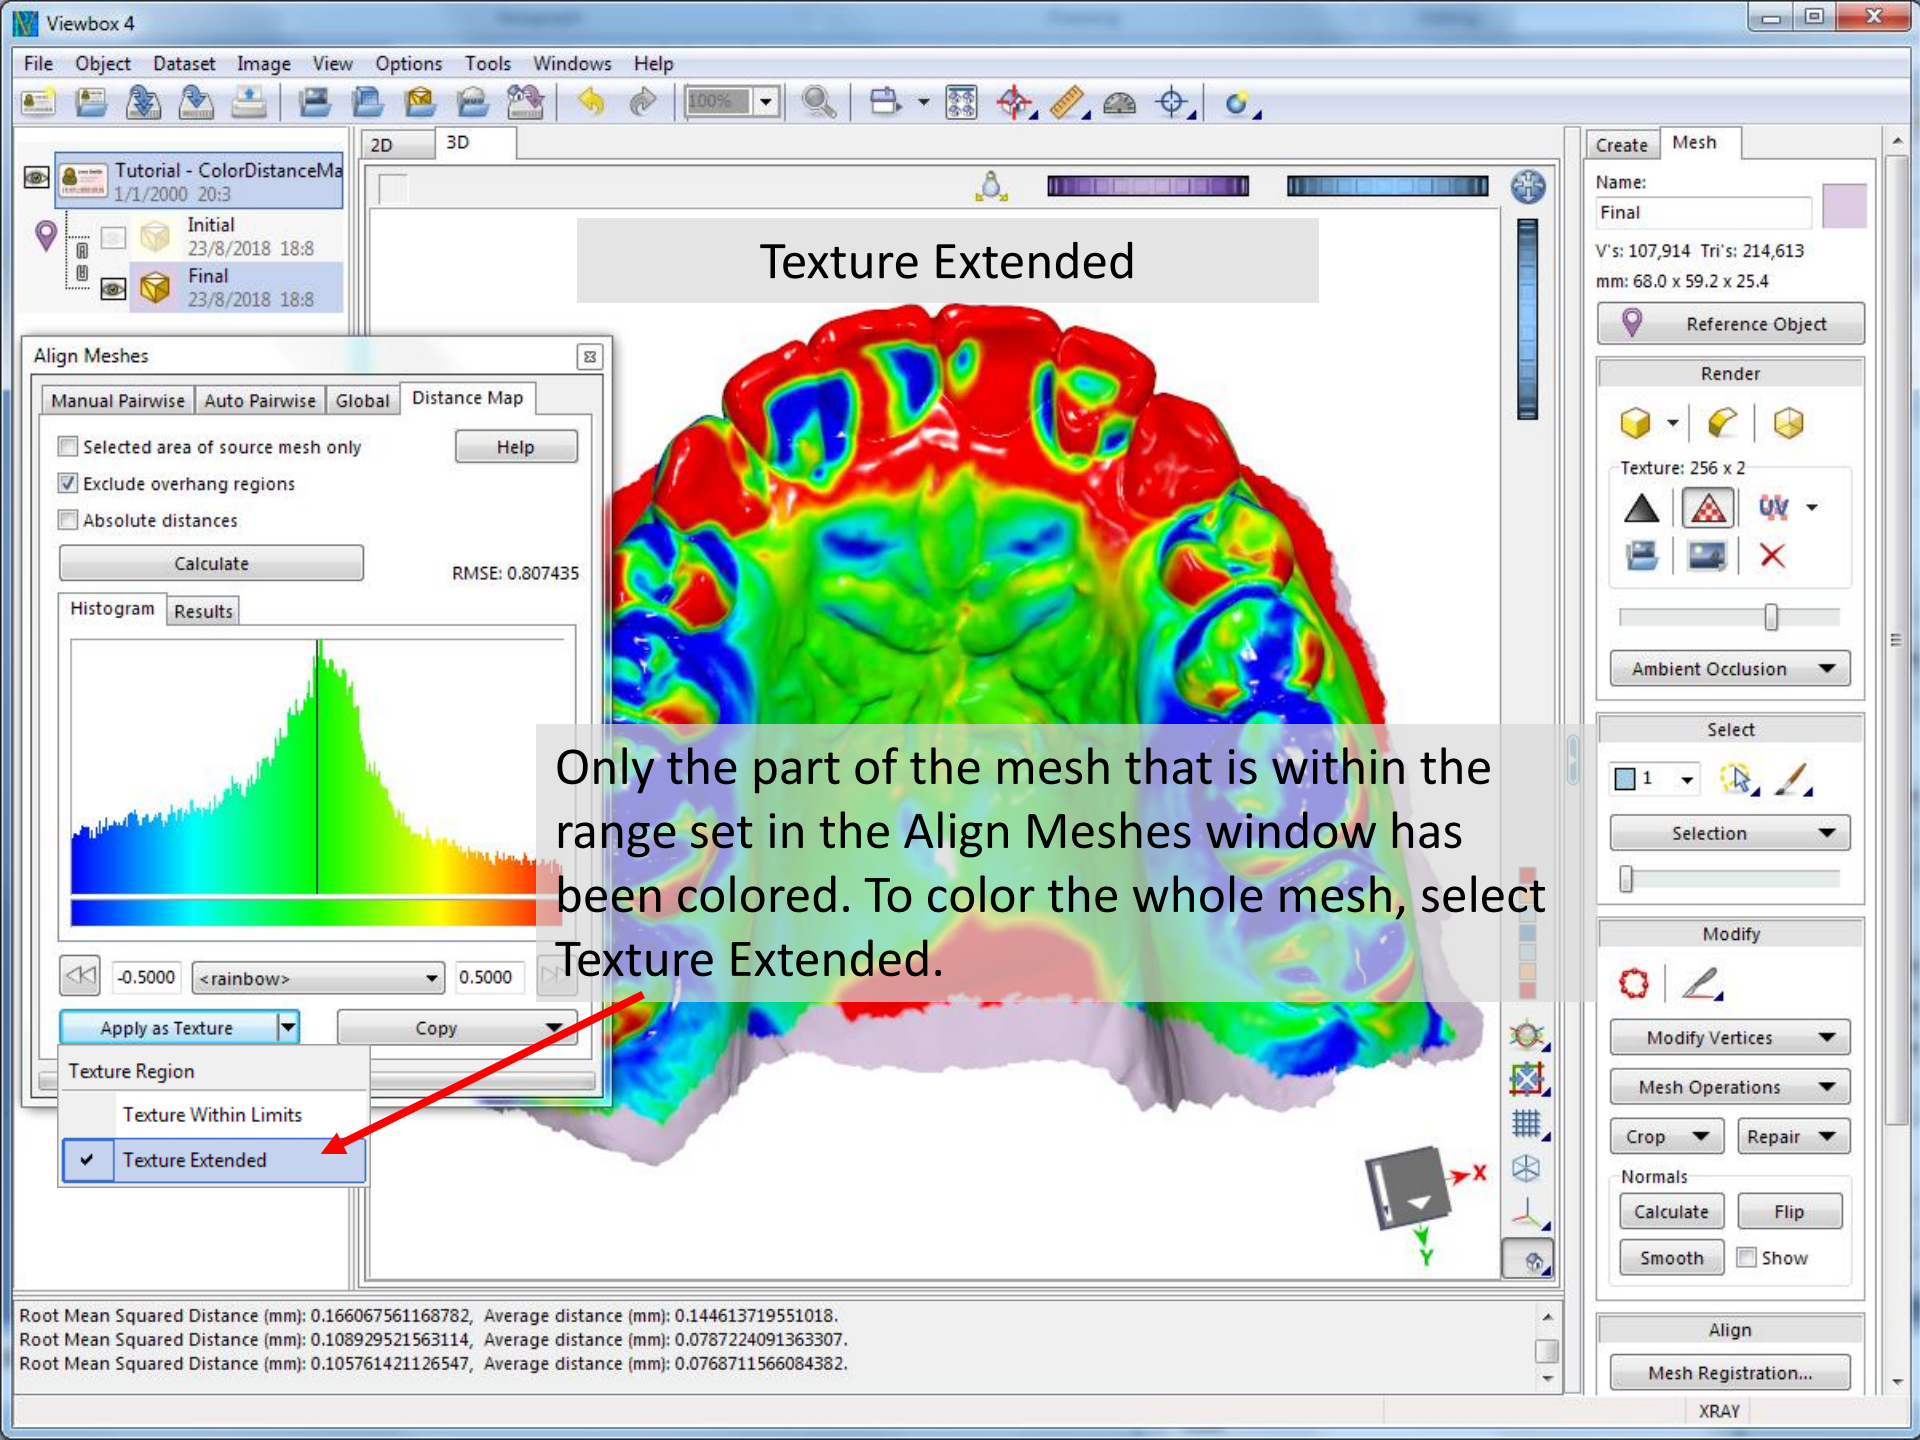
Viewbox 4

File Object Dataset Image View Options Tools Windows Help

100%

2D 3D

Tutorial - ColorDistanceMa
1/1/2000 20:3
Initial
23/8/2018 18:8
Final
23/8/2018 18:8

Texture Extended

Align Meshes

Manual Pairwise | Auto Pairwise | Global | Distance Map

Selected area of source mesh only
Help
Exclude overhang regions
Absolute distances
Calculate
RMSE: 0.807435

Histogram | Results

-0.5000 <rainbow> 0.5000

Apply as Texture
Copy

Texture Region
Texture Within Limits
Texture Extended

Only the part of the mesh that is within the range set in the Align Meshes window has been colored. To color the whole mesh, select Texture Extended.

Create | Mesh

Name:
Final
V's: 107,914 Tri's: 214,613
mm: 68.0 x 59.2 x 25.4
Reference Object

Render
Texture: 256 x 2
Ambient Occlusion

Select
1
Selection

Modify
Modify Vertices
Mesh Operations
Crop
Repair
Normals
Calculate
Flip
Smooth
Show

Align
Mesh Registration...

Root Mean Squared Distance (mm): 0.166067561168782, Average distance (mm): 0.144613719551018.
Root Mean Squared Distance (mm): 0.108929521563114, Average distance (mm): 0.0787224091363307.
Root Mean Squared Distance (mm): 0.105761421126547, Average distance (mm): 0.0768711566084382.

XRAY